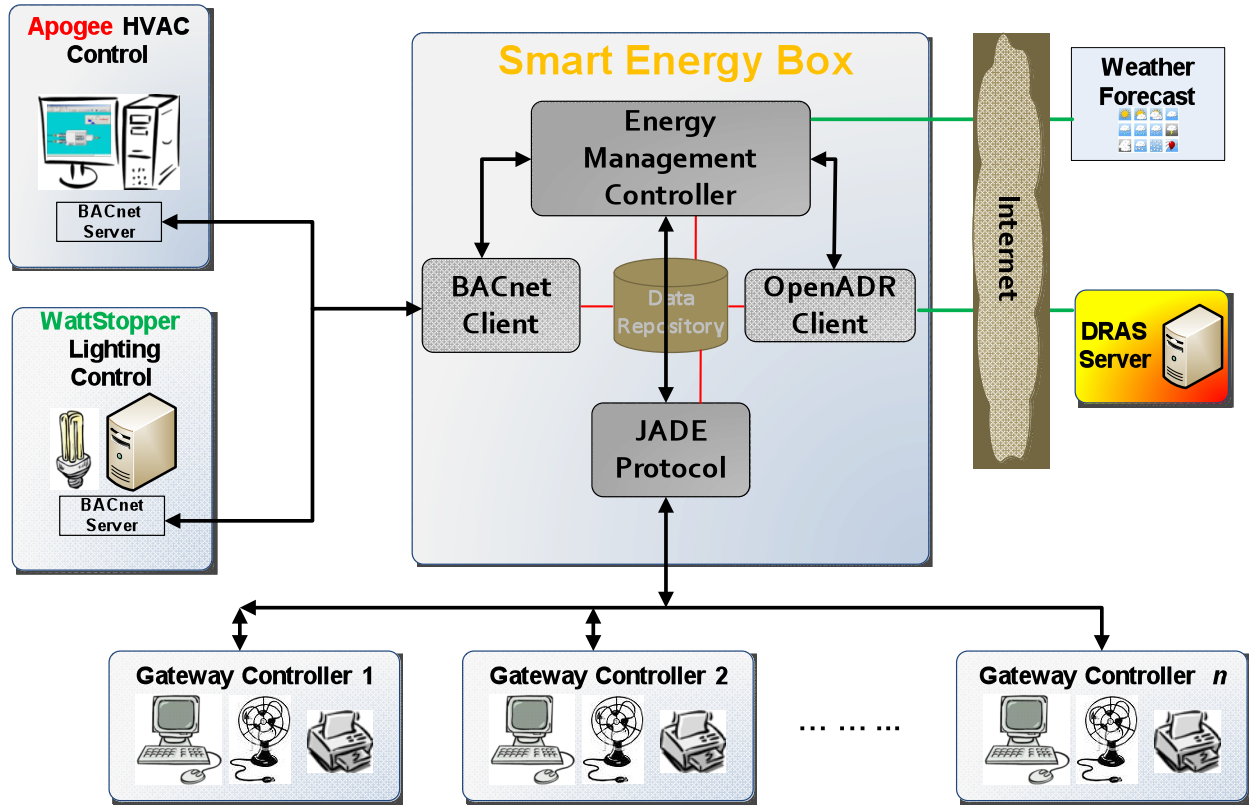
Apogee HVAC Control

BACnet Server

WattStopper Lighting Control

BACnet Server

Smart Energy Box

Energy Management Controller

BACnet Client

Data Repository

OpenADR Client

JADE Protocol

Internet

Weather Forecast

DRAS Server

Gateway Controller 1

Gateway Controller 2

… … …

Gateway Controller $n$